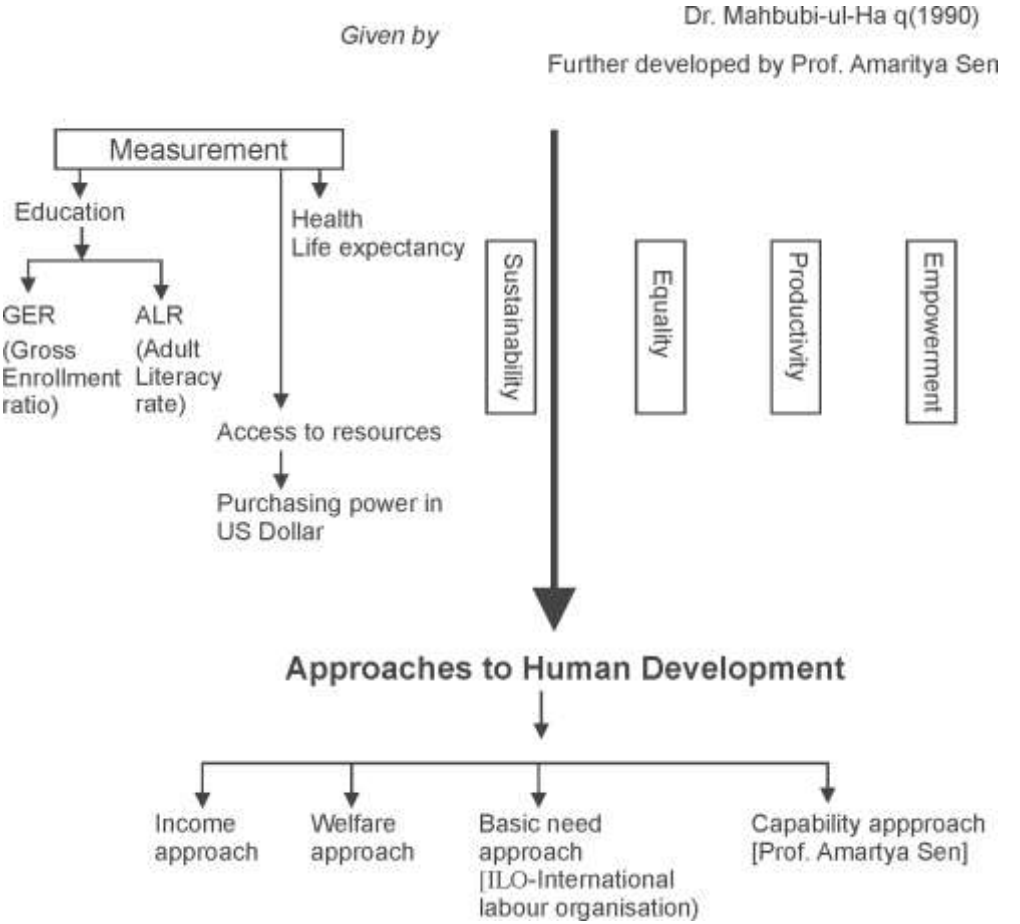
Given by

Dr. Mahbubi-ul-Ha q(1990)

Further developed by Prof. Amaritya Sen

Measurement

Education

GER (Gross Enrollment ratio)

ALR (Adult Literacy rate)

Health Life expectancy

Access to resources

Purchasing power in US Dollar

Sustainability

Equality

Productivity

Empowerment

Approaches to Human Development

Income approach

Welfare approach

Basic need approach [ILO-International labour organisation)

Capability appproach [Prof. Amartya Sen]